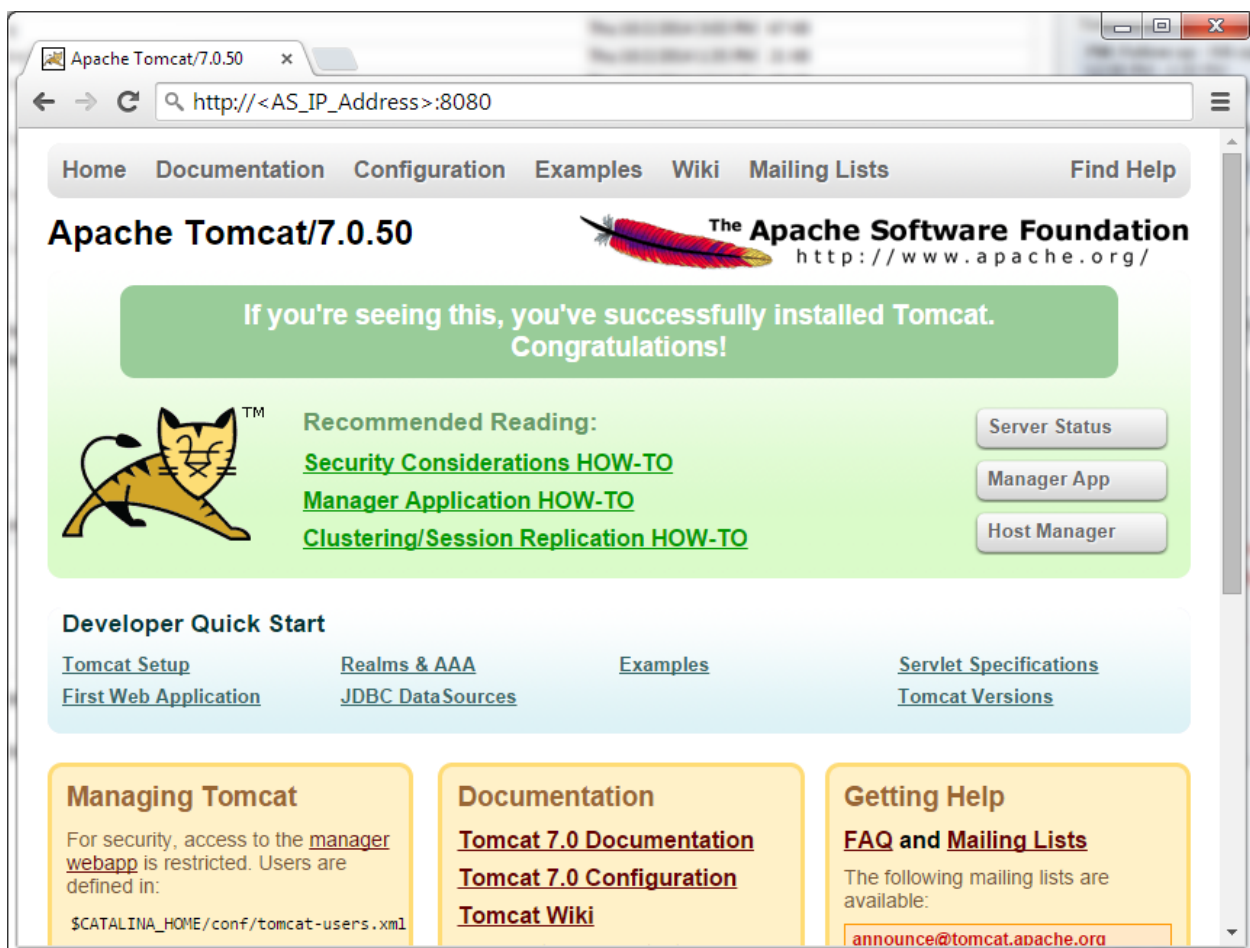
Apache Tomcat/7.0.50 ×

http://<AS_IP_Address>:8080

Home Documentation Configuration Examples Wiki Mailing Lists Find Help

Apache Tomcat/7.0.50

The Apache Software Foundation
http://www.apache.org/

If you're seeing this, you've successfully installed Tomcat. Congratulations!

TM

Recommended Reading:
Security Considerations HOW-TO
Manager Application HOW-TO
Clustering/Session Replication HOW-TO

Server Status
Manager App
Host Manager

Developer Quick Start

Tomcat Setup
First Web Application
Realms & AAA
JDBC DataSources
Examples
Servlet Specifications
Tomcat Versions

Managing Tomcat

For security, access to the manager webapp is restricted. Users are defined in:

$CATALINA_HOME/conf/tomcat-users.xml

Documentation

Tomcat 7.0 Documentation
Tomcat 7.0 Configuration
Tomcat Wiki

Getting Help

FAQ and Mailing Lists

The following mailing lists are available:

announce@tomcat.apache.org